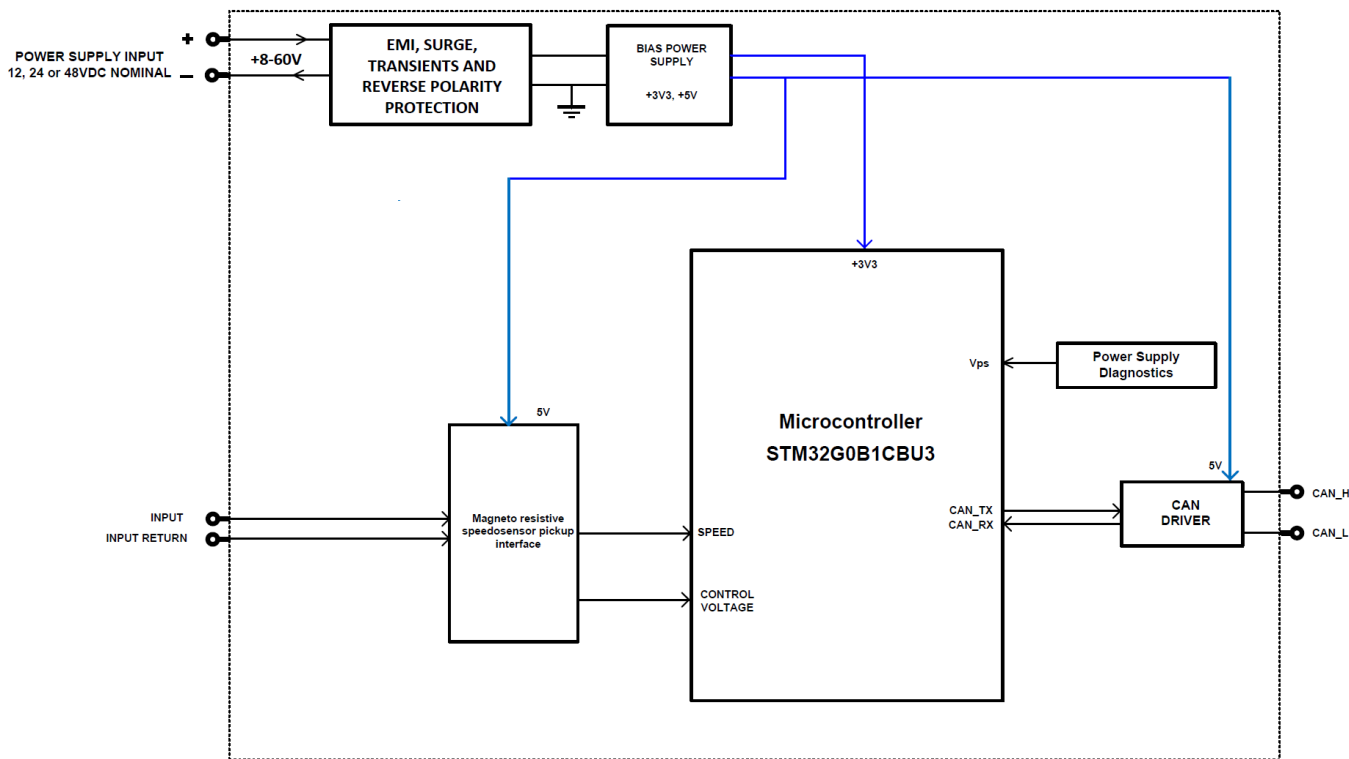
+
POWER SUPPLY INPUT
12, 24 or 48VDC NOMINAL
−

+8-60V

EMI, SURGE, TRANSIENTS AND REVERSE POLARITY PROTECTION

BIAS POWER SUPPLY

+3V3, +5V

+3V3

Vps

Power Supply Diagnostics

Microcontroller
STM32G0B1CBU3

5V

5V

CAN_TX
CAN_RX

CAN DRIVER

CAN_H
CAN_L

INPUT
INPUT RETURN

Magneto resistive speedosensor pickup interface

SPEED

CONTROL VOLTAGE